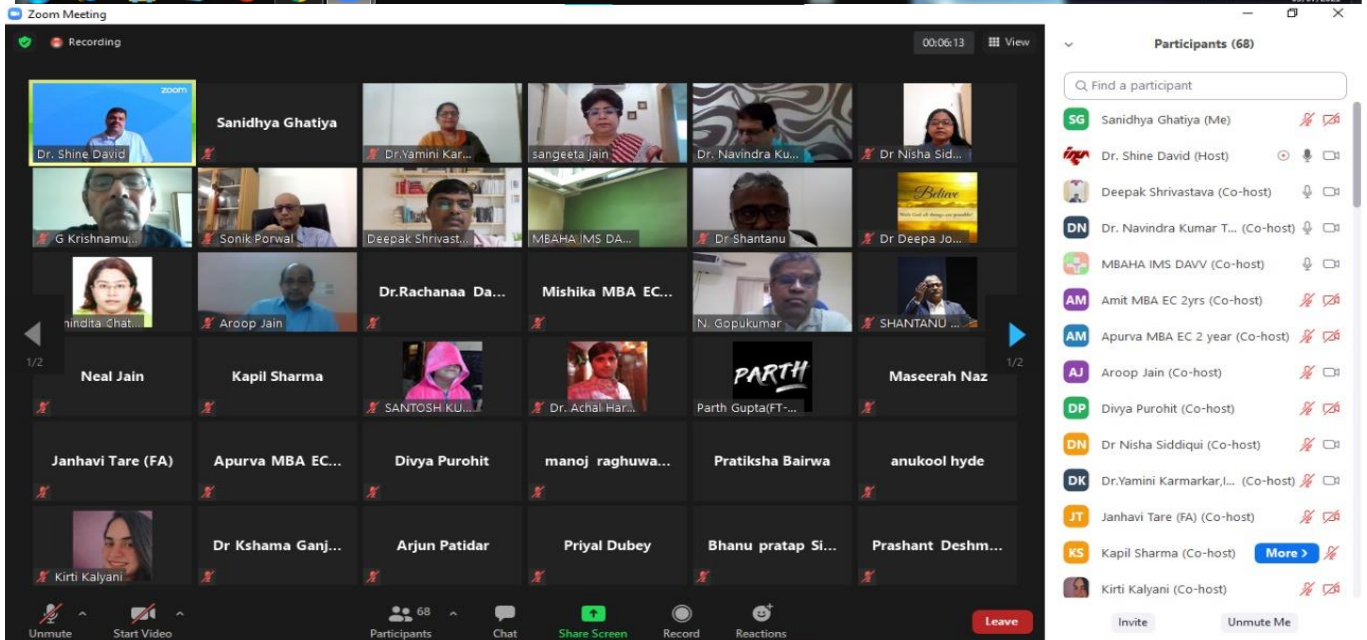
Zoom Meeting

Recording

00:06:13 View

zoom
Dr. Shine David
Sanidhya Ghatiya
Dr.Yamini Kar...
sangeeta jain
Dr. Navindra Ku...
Dr Nisha Sid...
G Krishnamu...
Sonik Porwal
Deepak Shrivast...
MBAHA IMS DA...
Dr Shantanu
Believe
Dr Deepa Jo...
nindita Chat...
Aroop Jain
Dr.Rachanaa Da...
Mishika MBA EC...
N. Gopukumar
SHANTANU ...
1/2
1/2
Neal Jain
Kapil Sharma
SANTOSH KU...
Dr. Achal Har...
PARTH
Parth Gupta(FT-...
Maseerah Naz
Janhavi Tare (FA)
Apurva MBA EC...
Divya Purohit
manoj raghuwa...
Pratiksha Bairwa
anukool hyde
Kirti Kalyani
Dr Kshama Ganj...
Arjun Patidar
Priyal Dubey
Bhanu pratap Si...
Prashant Deshm...

Unmute
Start Video
68
Participants
Chat
Share Screen
Record
Reactions
Leave

Participants (68)

Find a participant
SG Sanidhya Ghatiya (Me)
Dr. Shine David (Host)
Deepak Shrivastava (Co-host)
DN Dr. Navindra Kumar T... (Co-host)
MBAHA IMS DAVV (Co-host)
AM Amit MBA EC 2yrs (Co-host)
AM Apurva MBA EC 2 year (Co-host)
AJ Aroop Jain (Co-host)
DP Divya Purohit (Co-host)
DN Dr Nisha Siddiqui (Co-host)
DK Dr.Yamini Karmarkar,I... (Co-host)
JT Janhavi Tare (FA) (Co-host)
KS Kapil Sharma (Co-host) More
Kirti Kalyani (Co-host)

Invite
Unmute Me